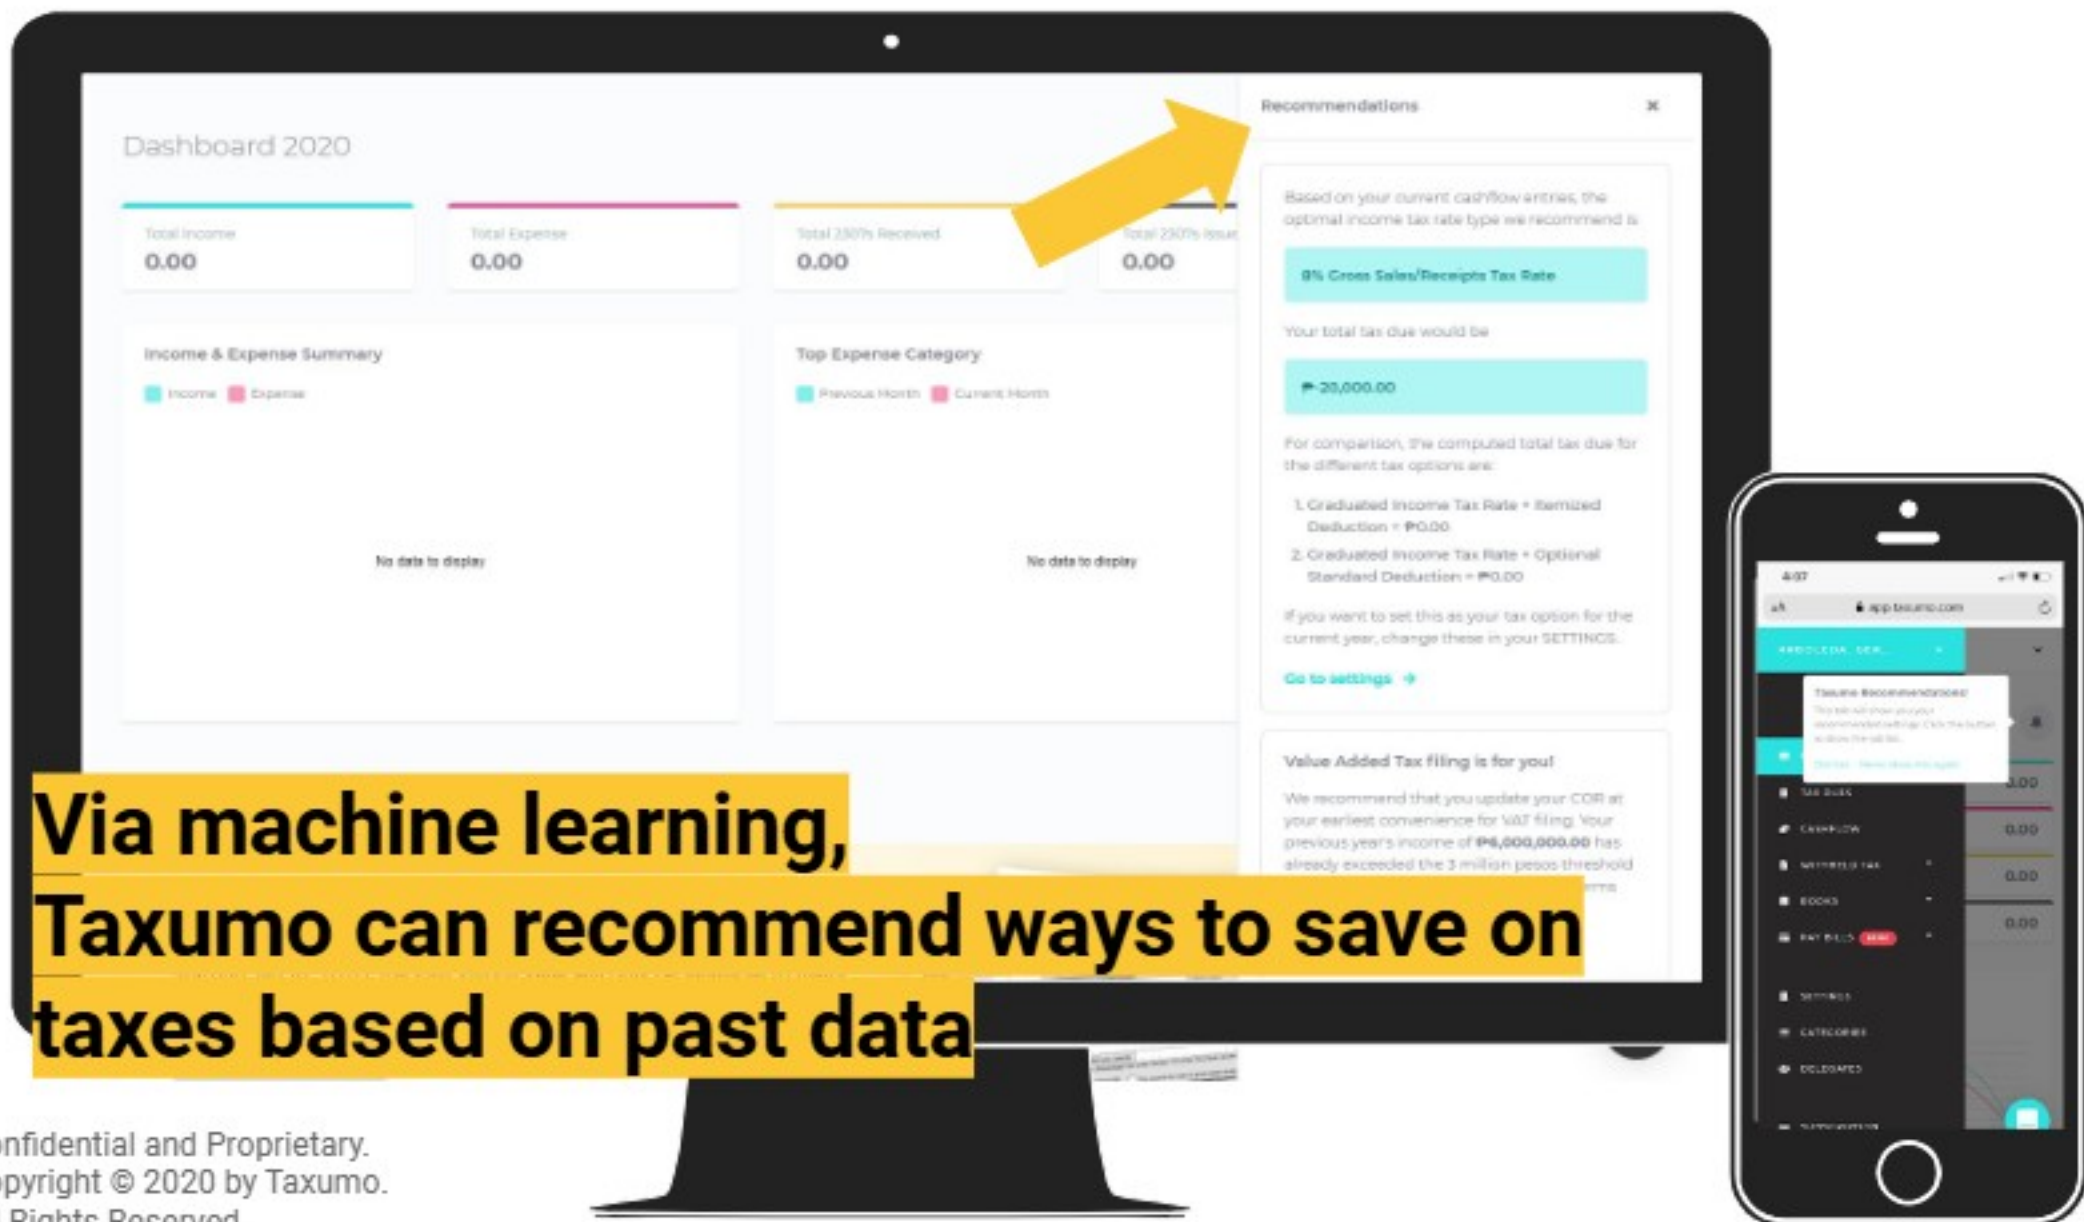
Dashboard 2020

Total Income
0.00

Total Expense
0.00

Total 2307s Received
0.00

Total 2307s Issued
0.00

Income & Expense Summary

Income Expense

No data to display

Top Expense Category

Previous Month Current Month

No data to display

Recommendations ×

Based on your current cashflow entries, the optimal income tax rate type we recommend is

8% Gross Sales/Receipts Tax Rate

Your total tax due would be

₱ 20,000.00

For comparison, the computed total tax due for the different tax options are:

1. Graduated Income Tax Rate + Itemized Deduction = ₱0.00
2. Graduated Income Tax Rate + Optional Standard Deduction = ₱0.00

If you want to set this as your tax option for the current year, change these in your SETTINGS.

Go to settings →

Value Added Tax filing is for you!

We recommend that you update your COR at your earliest convenience for VAT filing. Your previous year's income of ₱6,000,000.00 has already exceeded the 3 million pesos threshold

Via machine learning,
Taxumo can recommend ways to save on taxes based on past data

4:07

app.taxumo.com

Taxumo Recommendations!

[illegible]

TAX DUES
CASHFLOW
WITHHOLD TAX
BOOKS
PAY BILLS NEW
SETTINGS
CATEGORIES
DELEGATES

0.00
0.00
0.00
0.00

nfidential and Proprietary.
pyright © 2020 by Taxumo.
Rights Reserved